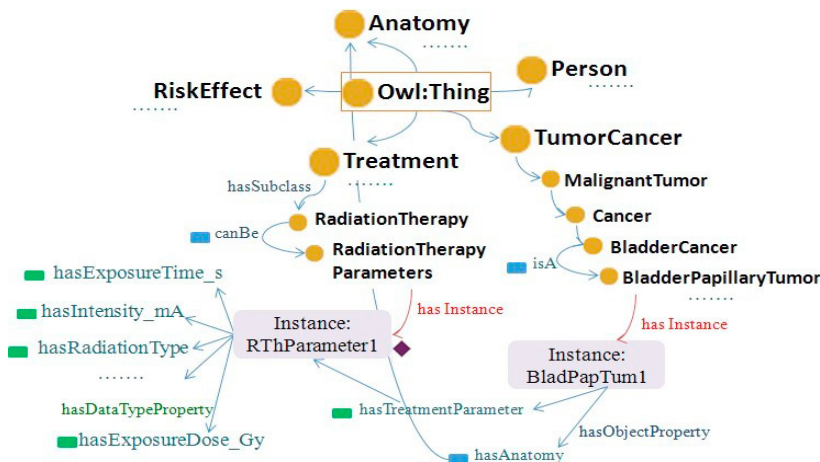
Anatomy
.......
RiskEffect
.......
Owl:Thing
Person
.......
TumorCancer
Treatment
hasSubclass
.......
MalignantTumor
RadiationTherapy
Cancer
canBe
RadiationTherapy Parameters
BladderCancer
isA
BladderPapillaryTumor
.......
hasExposureTime_s
has Instance
hasIntensity_mA
Instance: RThParameter1
has Instance
hasRadiationType
Instance: BladPapTum1
.......
hasDataTypeProperty
hasTreatmentParameter
hasExposureDose_Gy
hasObjectProperty
hasAnatomy